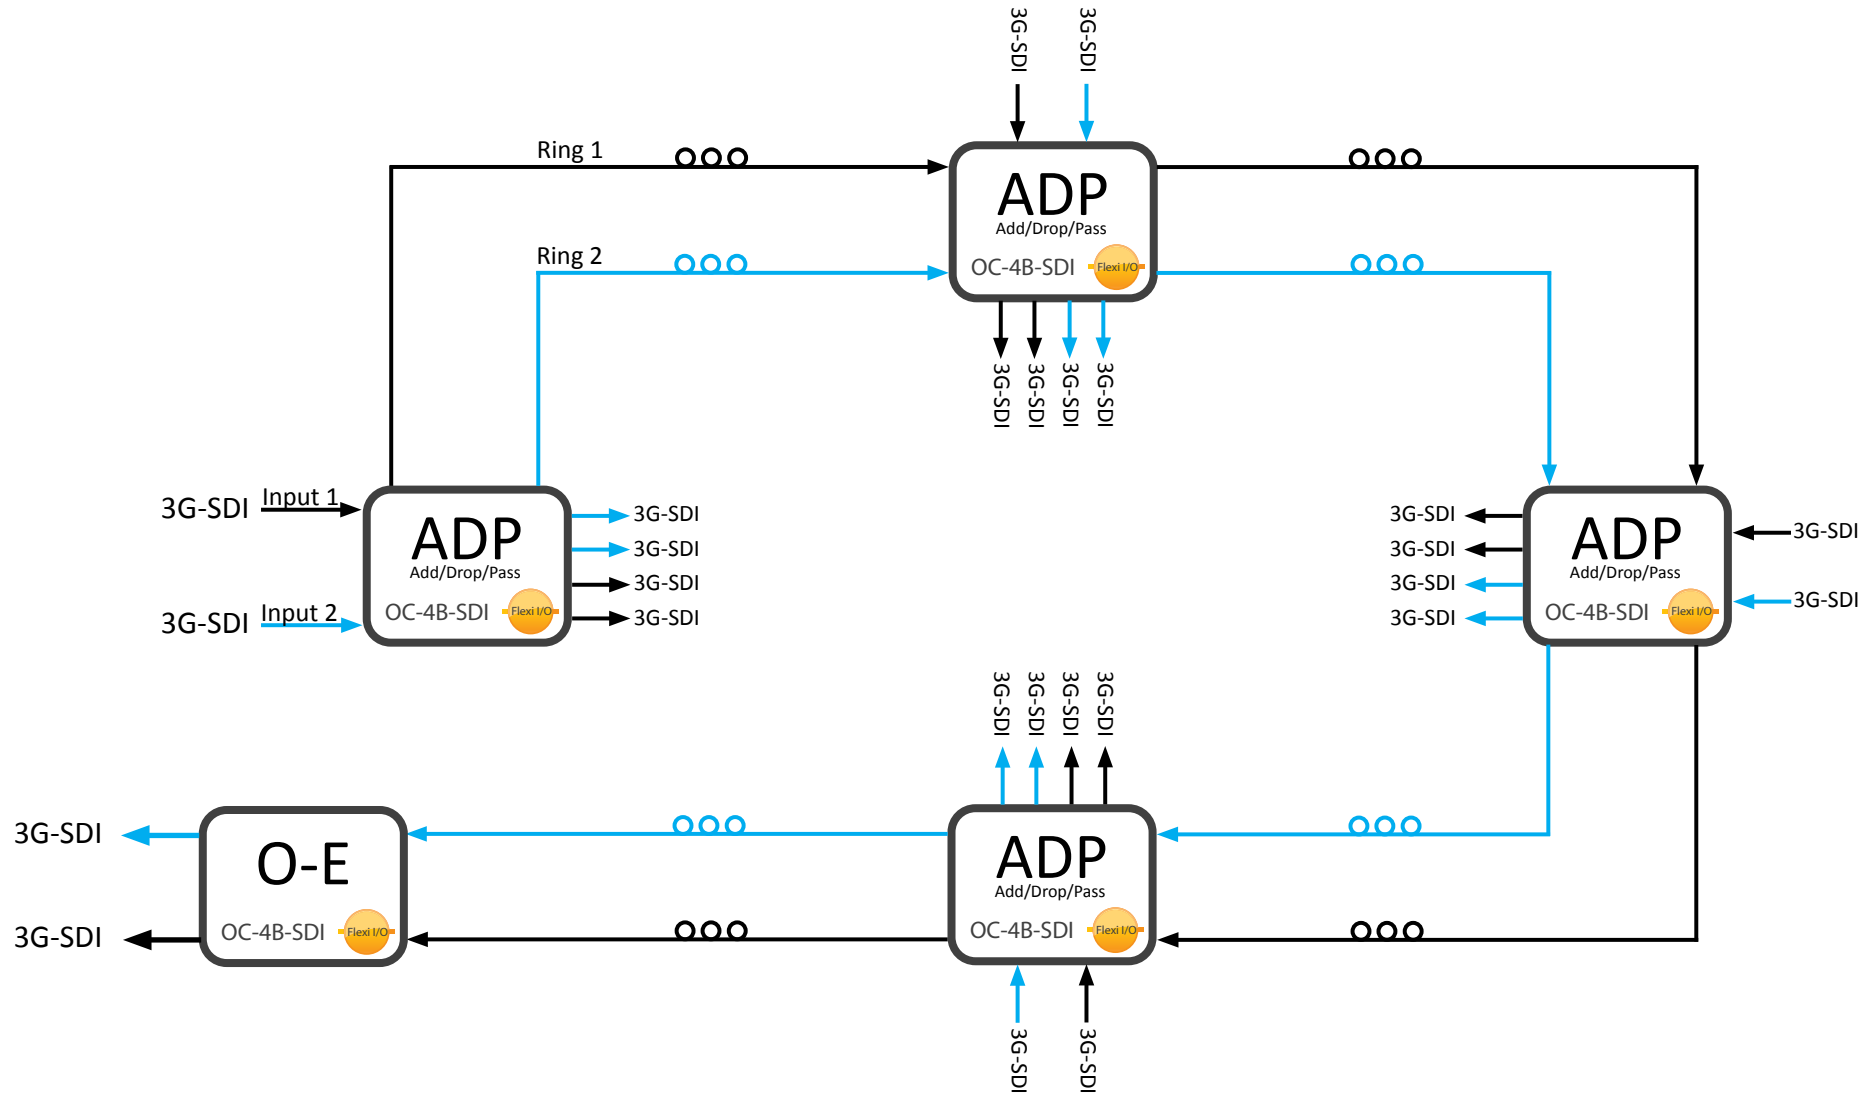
3G-SDI 3G-SDI

Ring 1

ADP
Add/Drop/Pass
OC-4B-SDI Flexi I/O

Ring 2

3G-SDI 3G-SDI 3G-SDI 3G-SDI

3G-SDI Input 1
3G-SDI Input 2

ADP
Add/Drop/Pass
OC-4B-SDI Flexi I/O

3G-SDI
3G-SDI
3G-SDI
3G-SDI

3G-SDI
3G-SDI
3G-SDI
3G-SDI

ADP
Add/Drop/Pass
OC-4B-SDI Flexi I/O

3G-SDI
3G-SDI

3G-SDI 3G-SDI 3G-SDI 3G-SDI

3G-SDI
3G-SDI

O-E
OC-4B-SDI Flexi I/O

ADP
Add/Drop/Pass
OC-4B-SDI Flexi I/O

3G-SDI 3G-SDI